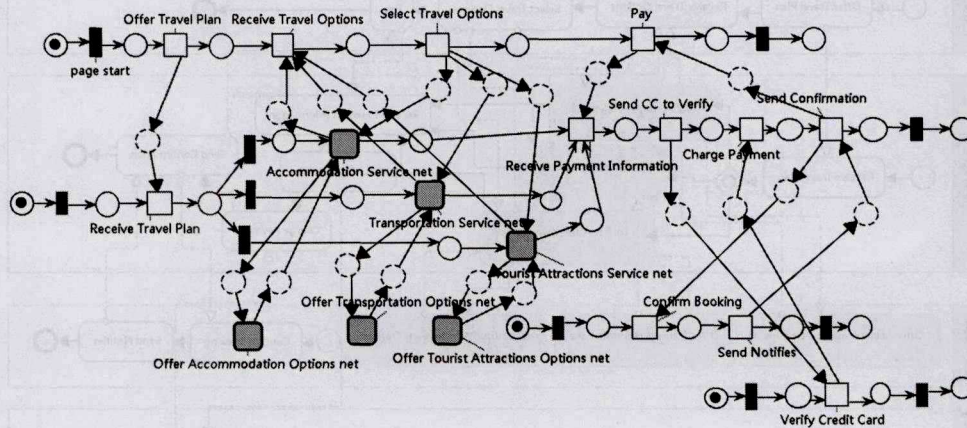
Offer Travel Plan
Receive Travel Options
Select Travel Options
Pay
page start
Send CC to Verify
Send Confirmation
Accommodation Service net
Charge Payment
Receive Payment Information
Receive Travel Plan
Transportation Service net
Tourist Attractions Service net
Offer Transportation Options net
Confirm Booking
Offer Tourist Attractions Options net
Send Notifies
Offer Accommodation Options net
Verify Credit Card